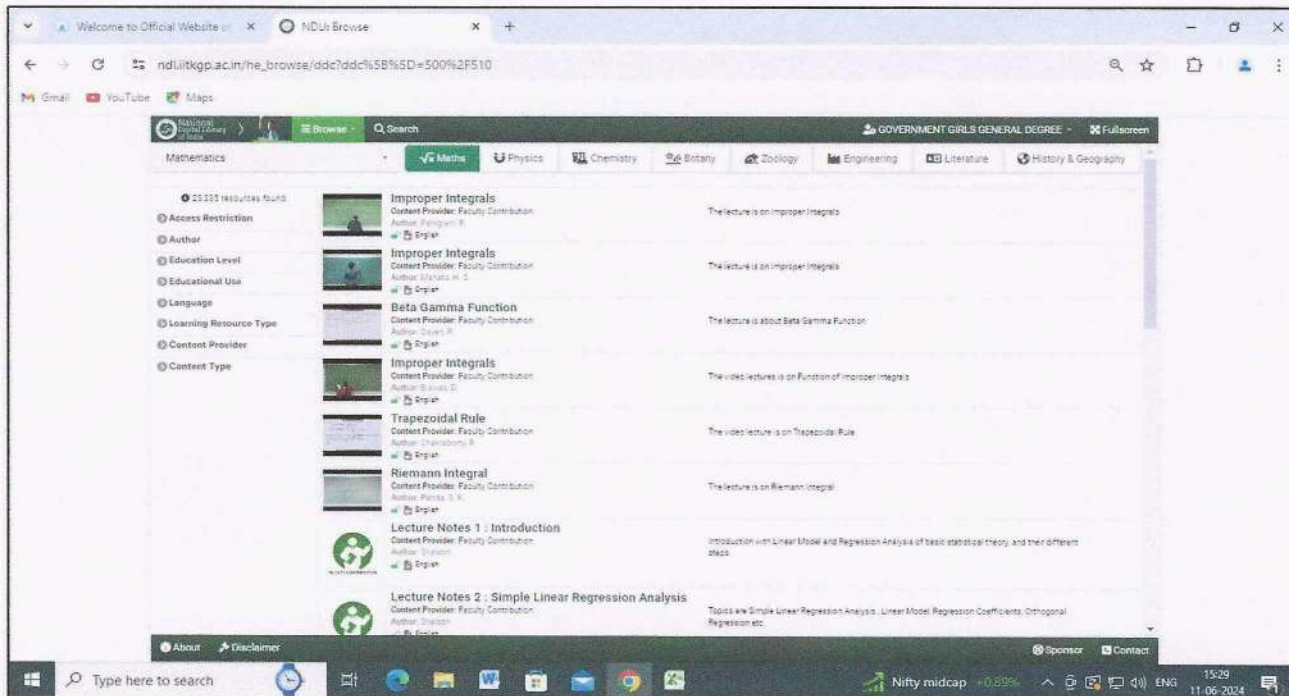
Welcome to Official Website o × NDLI: Browse × +

ndl.iitkgp.ac.in/he_browse/ddc?ddc%5B%5D=500%2F510

Gmail YouTube Maps

National Digital Library of India Browse Search GOVERNMENT GIRLS GENERAL DEGREE Fullscreen

Mathematics Maths Physics Chemistry Botany Zoology Engineering Literature History & Geography

25,335 resources found
Access Restriction
Author
Education Level
Educational Use
Language
Learning Resource Type
Content Provider
Content Type

Improper Integrals
Content Provider: Faculty Contribution
Author: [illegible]
English
The lecture is on Improper Integrals

Improper Integrals
Content Provider: Faculty Contribution
Author: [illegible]
English
The lecture is on Improper Integrals

Beta Gamma Function
Content Provider: Faculty Contribution
Author: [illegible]
English
The lecture is about Beta Gamma Function

Improper Integrals
Content Provider: Faculty Contribution
Author: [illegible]
English
The video lectures is on Function of Improper Integrals

Trapezoidal Rule
Content Provider: Faculty Contribution
Author: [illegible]
English
The video lecture is on Trapezoidal Rule

Riemann Integral
Content Provider: Faculty Contribution
Author: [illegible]
English
The lecture is on Riemann Integral

Lecture Notes 1 : Introduction
Content Provider: Faculty Contribution
Author: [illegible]
English
Introduction with Linear Model and Regression Analysis of basic statistical theory and their different steps

Lecture Notes 2 : Simple Linear Regression Analysis
Content Provider: Faculty Contribution
Author: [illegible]
Topics are Simple Linear Regression Analysis, Linear Model, Regression Coefficients, Orthogonal Regression etc.

About Disclaimer Sponsor Contact

Type here to search Nifty midcap +0.89% ENG 15:29 11-06-2024